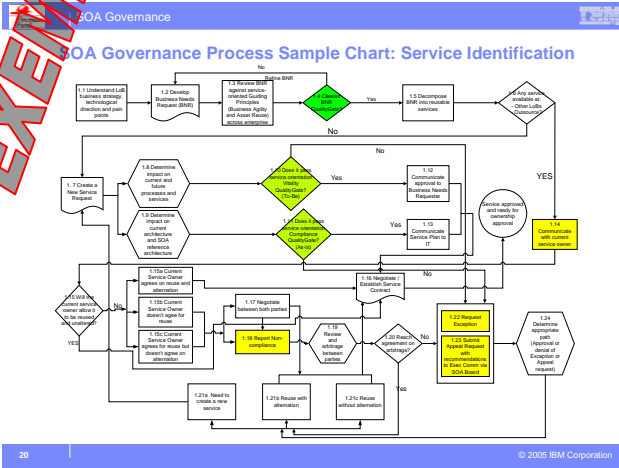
SOA Governance

SOA Governance Process Sample Chart: Service Identification

1.1 Understand LoB business strategy, technological direction and pain points

1.2 Develop Business Needs Request (BNR)

Refine BNR

No

1.3 Review BNR against service-oriented Guiding Principles (Business Agility and Asset Reuse) across enterprise

1.4 Cleared BNR QualityGate?

Yes

1.5 Decompose BNR into reusable services

1.6 Any service available at: - Other LoBs - Outsource?

No

YES

1. 7 Create a New Service Request

1.8 Determine impact on current and future processes and services

1.9 Determine impact on current architecture and SOA reference architecture

No

1.10 Does it pass service orientation Vitality QualityGate? (To-Be)

Yes

1.11 Does it pass service orientation Compliance QualityGate? (As-Is)

Yes

1.12 Communicate approval to Business Needs Requester

1.13 Communicate Service Plan to IT

Service approved and ready for ownership approval

1.14 Communicate with current service owner

No

1.15 Will the current service owner allow it to be reused and unaltered?

YES

No

1.15a Current Service Owner agrees on reuse and alternation

1.15b Current Service Owner doesn't agree for reuse

1.15c Current Service Owner agrees for reuse but doesn't agree on alternation

1.16 Negotiate / Establish Service Contract

1.17 Negotiate between both parties

1.18 Report Non-compliance

1.19 Review and arbitrage between parties

1.20 Reach agreement on arbitrage?

No

Yes

1.22 Request Exception

1.23 Submit Appeal Request with recommendations to Exec Comm via SOA Board

1.24 Determine appropriate path (Approval or denial of Exception or Appeal request)

1.21a Need to create a new service

1.21b Reuse with alternation

1.21c Reuse without alternation

20

© 2005 IBM Corporation